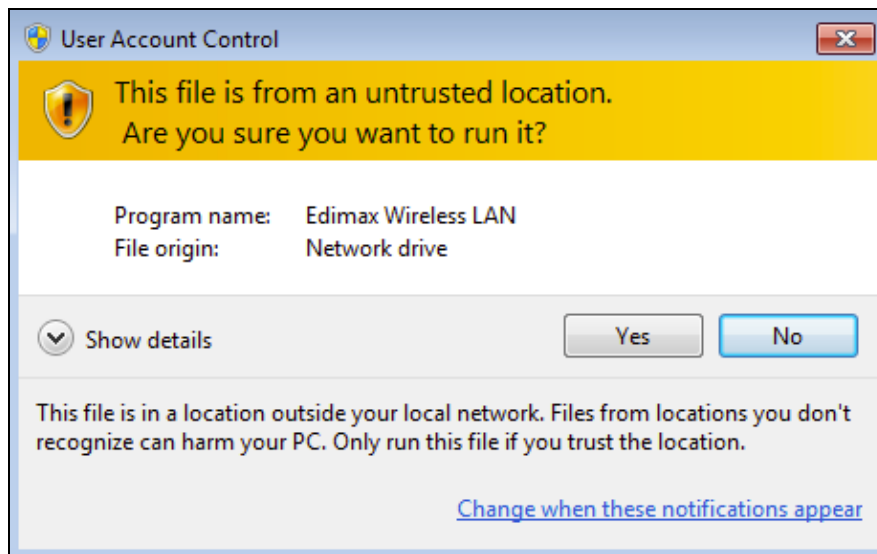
User Account Control

This file is from an untrusted location.
Are you sure you want to run it?

Program name: Edimax Wireless LAN
File origin: Network drive

Show details

Yes

No

This file is in a location outside your local network. Files from locations you don't recognize can harm your PC. Only run this file if you trust the location.

Change when these notifications appear